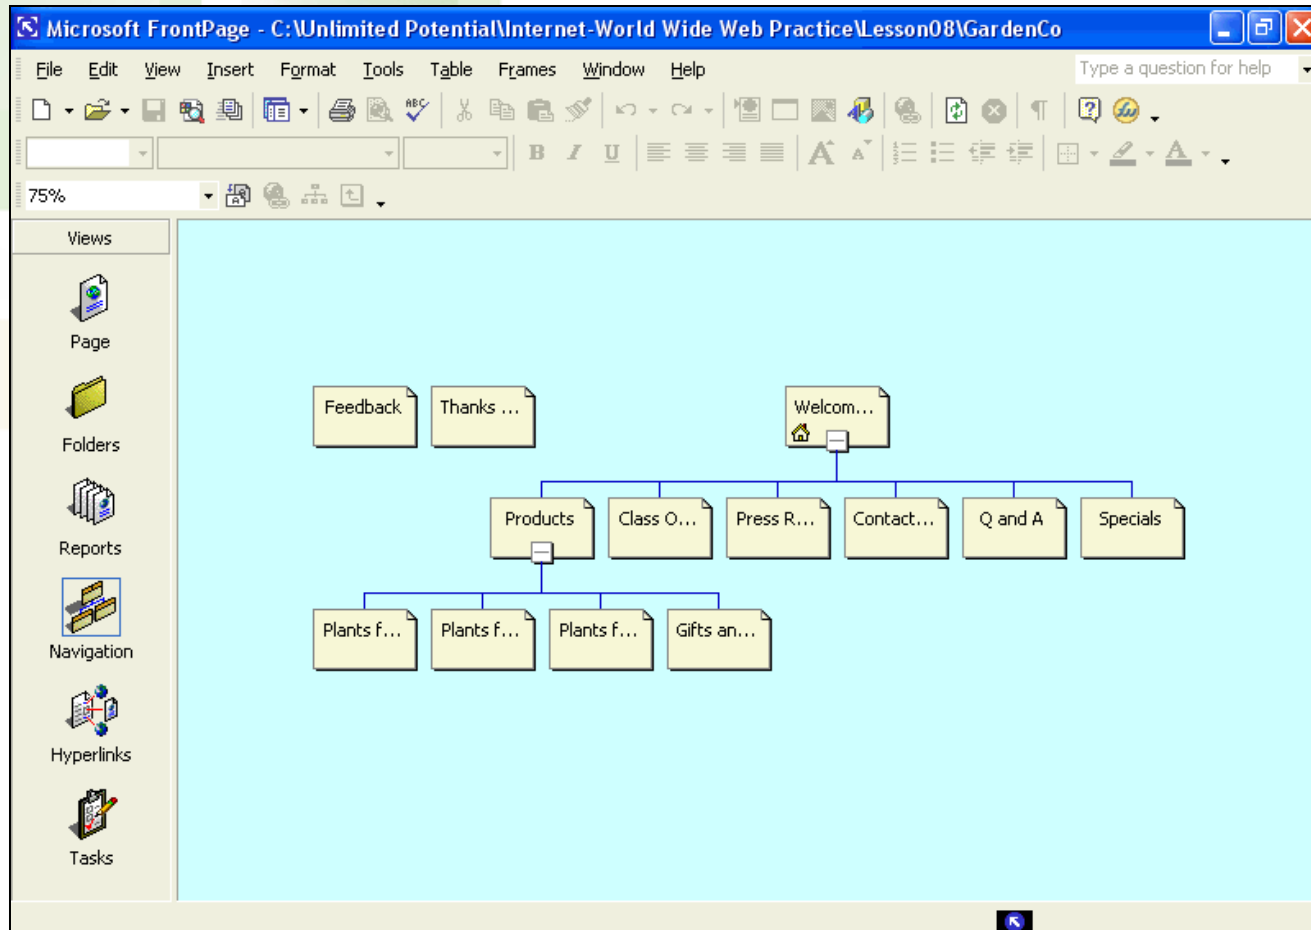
Microsoft FrontPage - C:\Unlimited Potential\Internet-World Wide Web Practice\Lesson08\GardenCo

File Edit View Insert Format Tools Table Frames Window Help

Type a question for help

75%

Views

Page

Folders

Reports

Navigation

Hyperlinks

Tasks

Feedback

Thanks ...

Welcom...

Products

Class O...

Press R...

Contact...

Q and A

Specials

Plants f...

Plants f...

Plants f...

Gifts an...